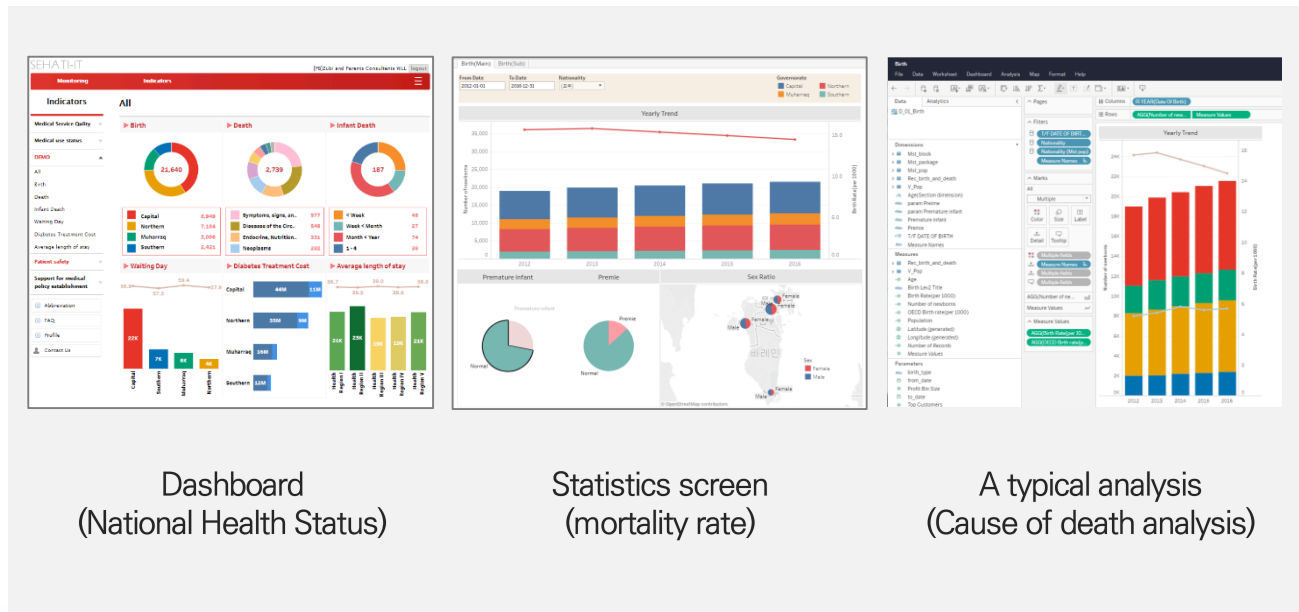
SEHATI-IT

Monitoring Indicators

Indicators

All

Medical Service Quality
Medical use status
DEMO
All
Birth
Death
Infant Death
Waiting Day
Diabetes Treatment Cost
Average length of stay
Patient safety
Support for medical policy establishment
Abbreviation
FAQ
Profile
Contact Us

Birth
21,640
Capital 5,949
Northern 7,104
Muharraq 3,006
Southern 2,421

Death
2,739
Symptoms, signs, an.. 577
Diseases of the Circ.. 548
Endocrine, Nutrition.. 321
Neoplasms 202

Infant Death
187
< Week 48
Week < Month 27
Month < Year 74
1 - 4

Waiting Day
22K 7K 6K 4K
Capital Southern Muharraq Northern

Diabetes Treatment Cost
Capital 44M 11M
Northern 35M 9M
Muharraq 16M
Southern 12M

Average length of stay
21K 25K 19K 19K 21K
Health Region I Health Region II Health Region III Health Region IV Health Region V

Birth(Main) Birth(Sub)
From Date 2012-01-01 To Date 2016-12-31 Nationality
Governorate Capital Northern Muharraq Southern
Yearly Trend
30,000 25,000 20,000 15,000 10,000 5,000 0
2012 2013 2014 2015 2016
Premature Infant Premie Sex Ratio
Normal Premie Female Male
© OpenStreetMap contributors

Birth
File Data Worksheet Dashboard Analysis Map Format Help
Data Analytics Pages Columns Rows
Dimensions Measures Parameters Filters Marks
Yearly Trend
2012 2013 2014 2015 2016

Dashboard
(National Health Status)

Statistics screen
(mortality rate)

A typical analysis
(Cause of death analysis)